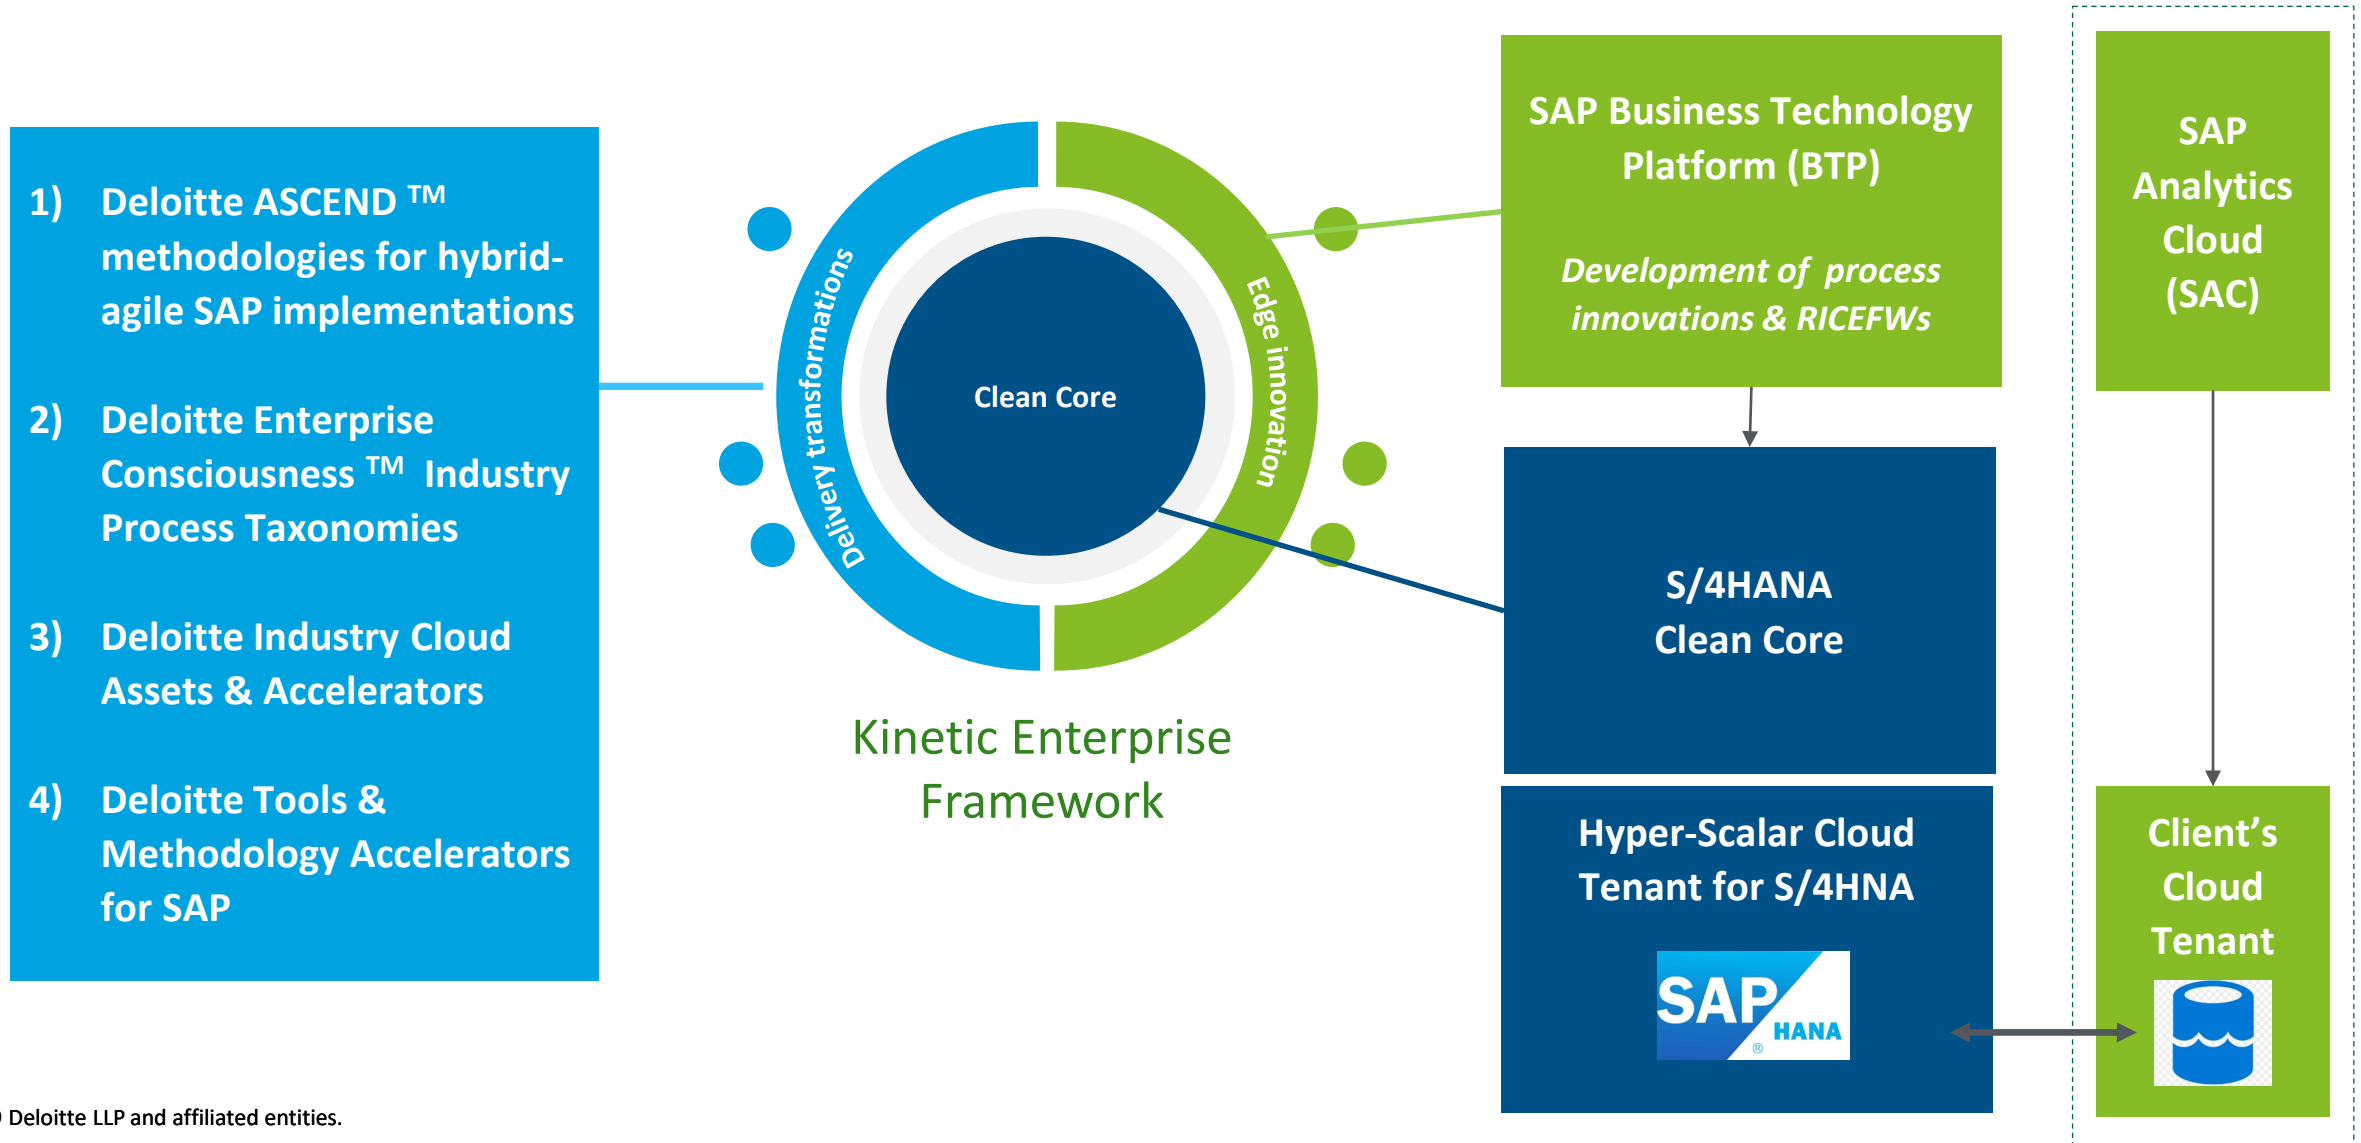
1) Deloitte ASCEND ™ methodologies for hybrid-agile SAP implementations

2) Deloitte Enterprise Consciousness ™ Industry Process Taxonomies

3) Deloitte Industry Cloud Assets & Accelerators

4) Deloitte Tools & Methodology Accelerators for SAP

Delivery transformations

Clean Core

Edge innovation

Kinetic Enterprise Framework

SAP Business Technology Platform (BTP)

*Development of process innovations & RICEFWs*

SAP Analytics Cloud (SAC)

S/4HANA Clean Core

Hyper-Scalar Cloud Tenant for S/4HNA

SAP HANA

Client's Cloud Tenant

Deloitte LLP and affiliated entities.